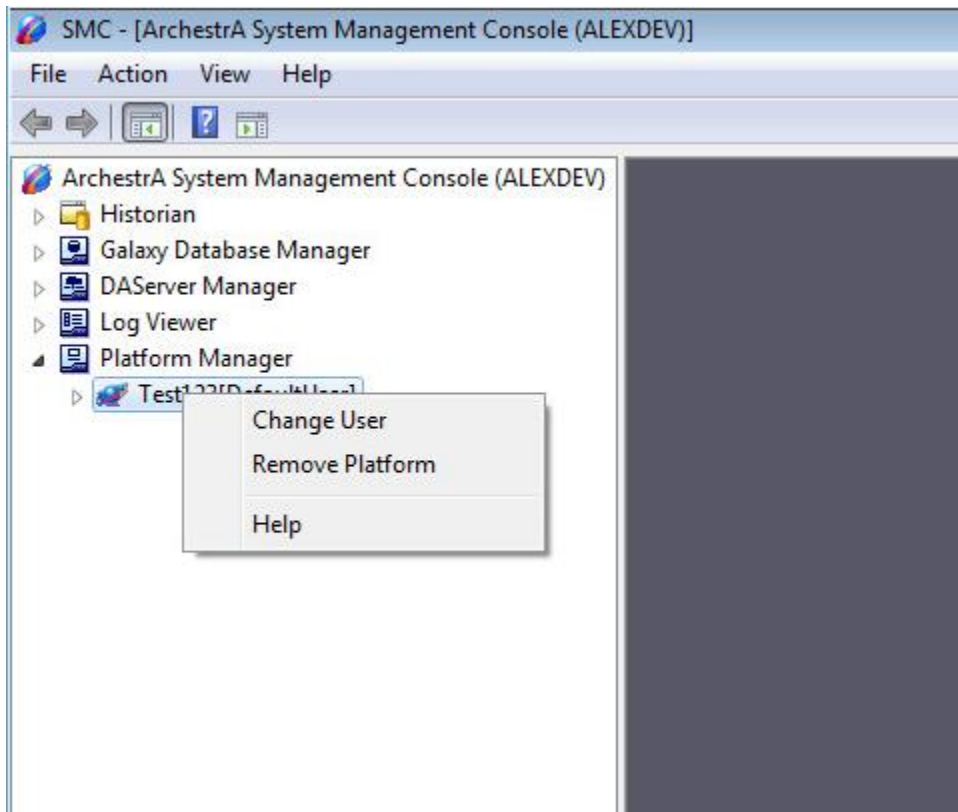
SMC - [ArchestrA System Management Console (ALEXDEV)]

File Action View Help

ArchestrA System Management Console (ALEXDEV)
Historian
Galaxy Database Manager
DAServer Manager
Log Viewer
Platform Manager
Test1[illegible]

Change User
Remove Platform
Help